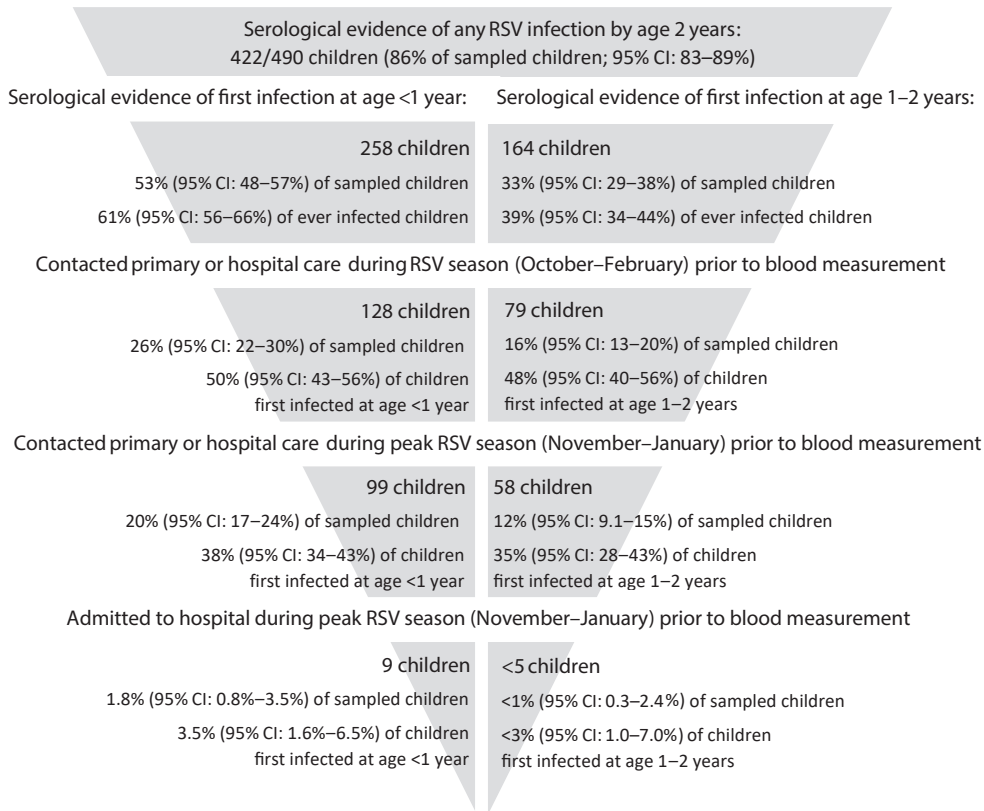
Serological evidence of any RSV infection by age 2 years:
422/490 children (86% of sampled children; 95% CI: 83–89%)

Serological evidence of first infection at age <1 year:

258 children
53% (95% CI: 48–57%) of sampled children
61% (95% CI: 56–66%) of ever infected children

Serological evidence of first infection at age 1–2 years:

164 children
33% (95% CI: 29–38%) of sampled children
39% (95% CI: 34–44%) of ever infected children

Contacted primary or hospital care during RSV season (October–February) prior to blood measurement

128 children
26% (95% CI: 22–30%) of sampled children
50% (95% CI: 43–56%) of children first infected at age <1 year

79 children
16% (95% CI: 13–20%) of sampled children
48% (95% CI: 40–56%) of children first infected at age 1–2 years

Contacted primary or hospital care during peak RSV season (November–January) prior to blood measurement

99 children
20% (95% CI: 17–24%) of sampled children
38% (95% CI: 34–43%) of children first infected at age <1 year

58 children
12% (95% CI: 9.1–15%) of sampled children
35% (95% CI: 28–43%) of children first infected at age 1–2 years

Admitted to hospital during peak RSV season (November–January) prior to blood measurement

9 children
1.8% (95% CI: 0.8%–3.5%) of sampled children
3.5% (95% CI: 1.6%–6.5%) of children first infected at age <1 year

<5 children
<1% (95% CI: 0.3–2.4%) of sampled children
<3% (95% CI: 1.0–7.0%) of children first infected at age 1–2 years